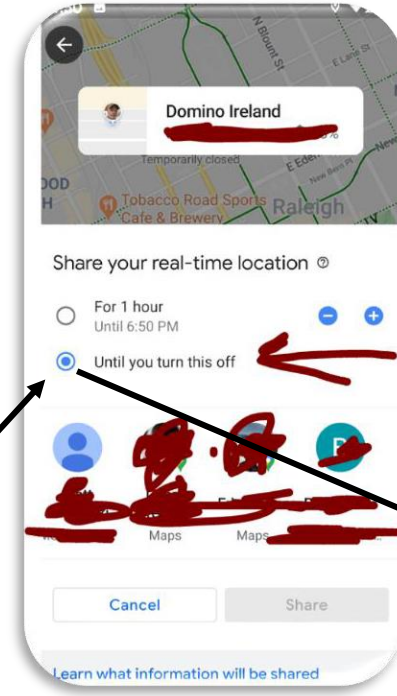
N Blount St

E Lane St

Domino Ireland

Temporarily closed

E Eden

New Bern Pl

OOD

H

Tobacco Road Sports Cafe & Brewery

Raleigh

Share your real-time location

For 1 hour
Until 6:50 PM

Until you turn this off

Maps

Maps

Cancel

Share

Learn what information will be shared